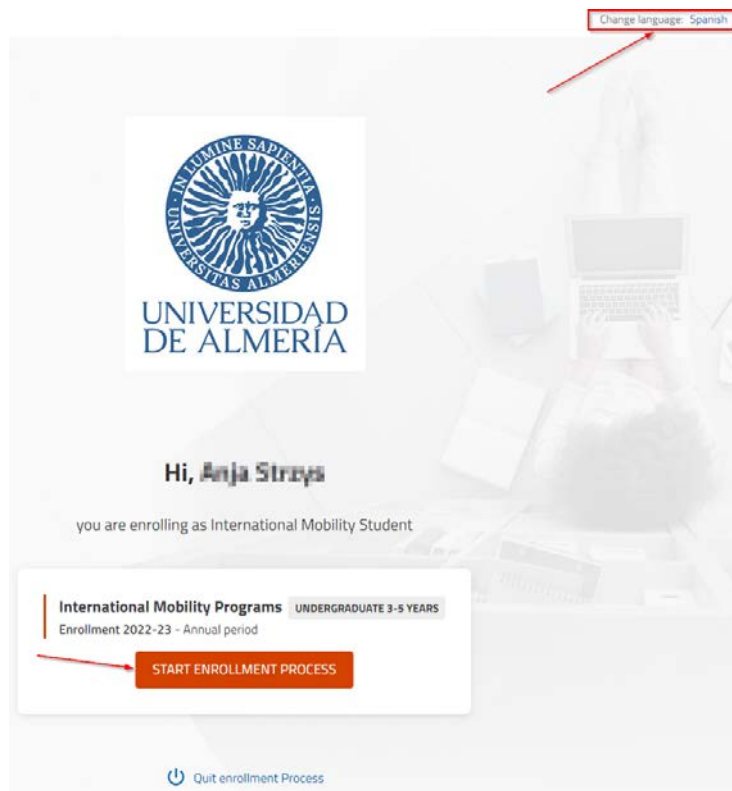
Change language: Spanish

IN LUMINE SAPIENTIA UNIVERSITAS ALMERIENSIS

UNIVERSIDAD DE ALMERÍA

Hi, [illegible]

you are enrolling as International Mobility Student

International Mobility Programs UNDERGRADUATE 3-5 YEARS
Enrollment 2022-23 - Annual period

START ENROLLMENT PROCESS

Quit enrollment Process